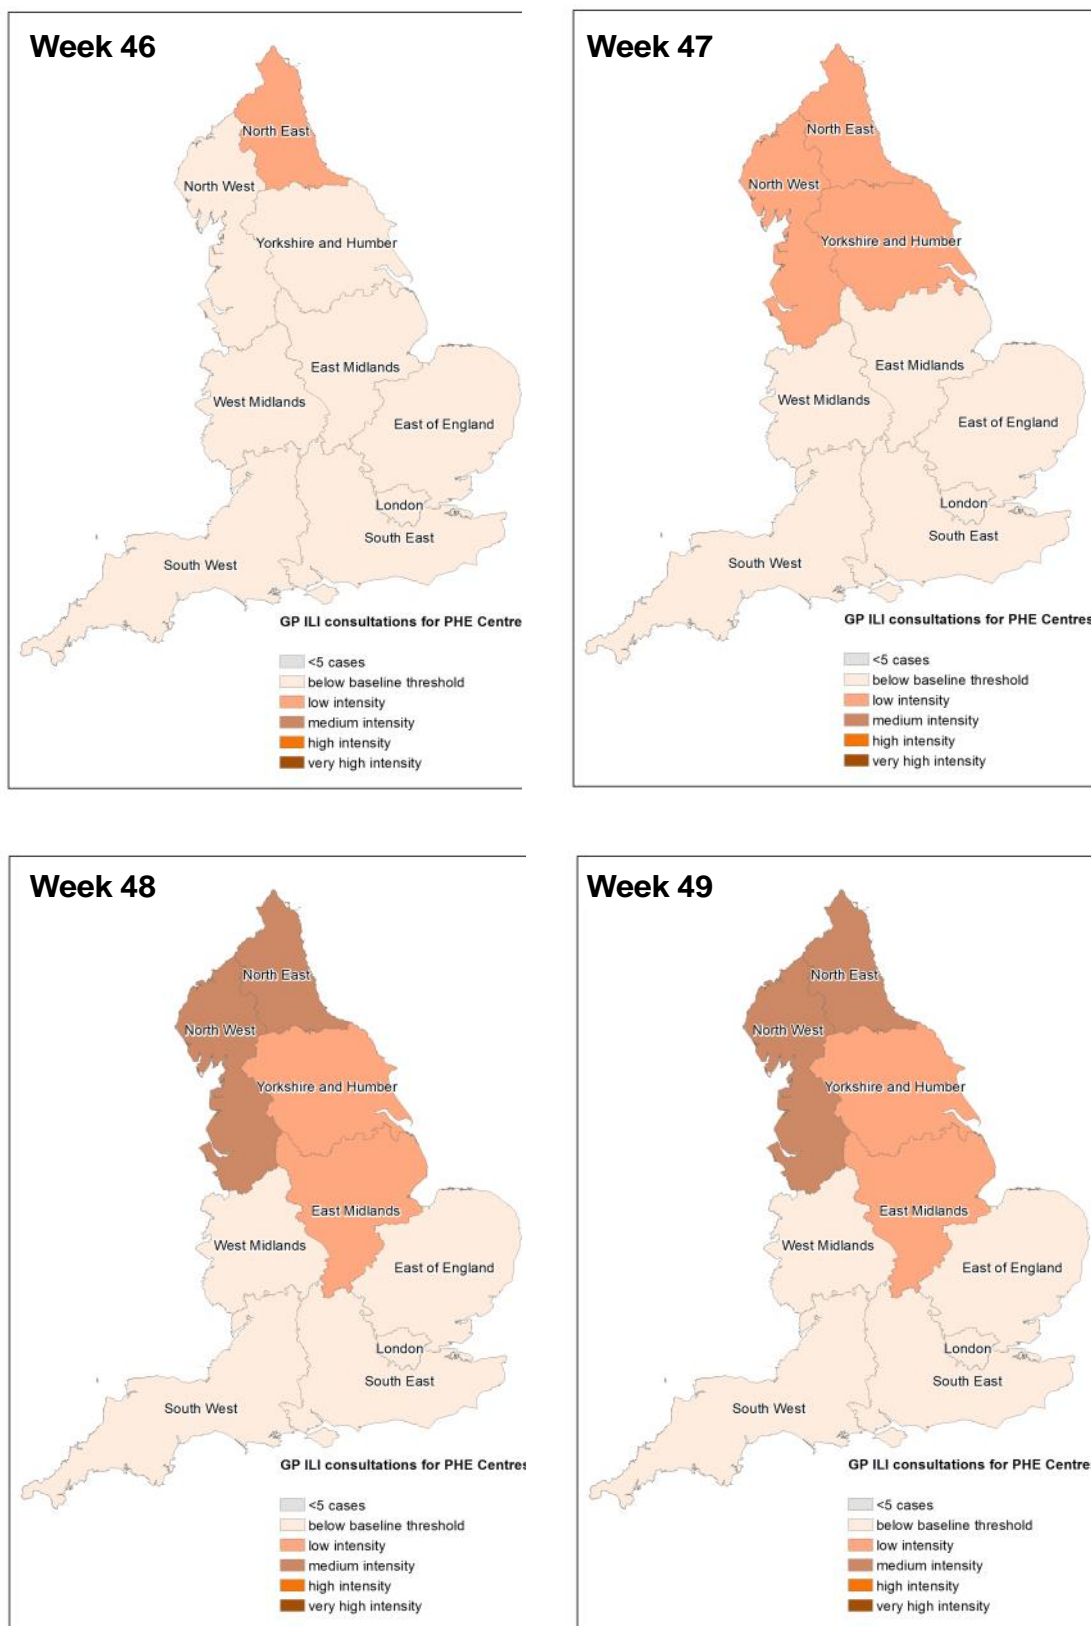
Week 46

North East
North West
Yorkshire and Humber
East Midlands
West Midlands
East of England
London
South East
South West

GP ILI consultations for PHE Centre

<5 cases
below baseline threshold
low intensity
medium intensity
high intensity
very high intensity

Week 47

North East
North West
Yorkshire and Humber
East Midlands
West Midlands
East of England
London
South East
South West

GP ILI consultations for PHE Centres

<5 cases
below baseline threshold
low intensity
medium intensity
high intensity
very high intensity

Week 48

North East
North West
Yorkshire and Humber
East Midlands
West Midlands
East of England
London
South East
South West

GP ILI consultations for PHE Centres

<5 cases
below baseline threshold
low intensity
medium intensity
high intensity
very high intensity

Week 49

North East
North West
Yorkshire and Humber
East Midlands
West Midlands
East of England
London
South East
South West

GP ILI consultations for PHE Centre

<5 cases
below baseline threshold
low intensity
medium intensity
high intensity
very high intensity